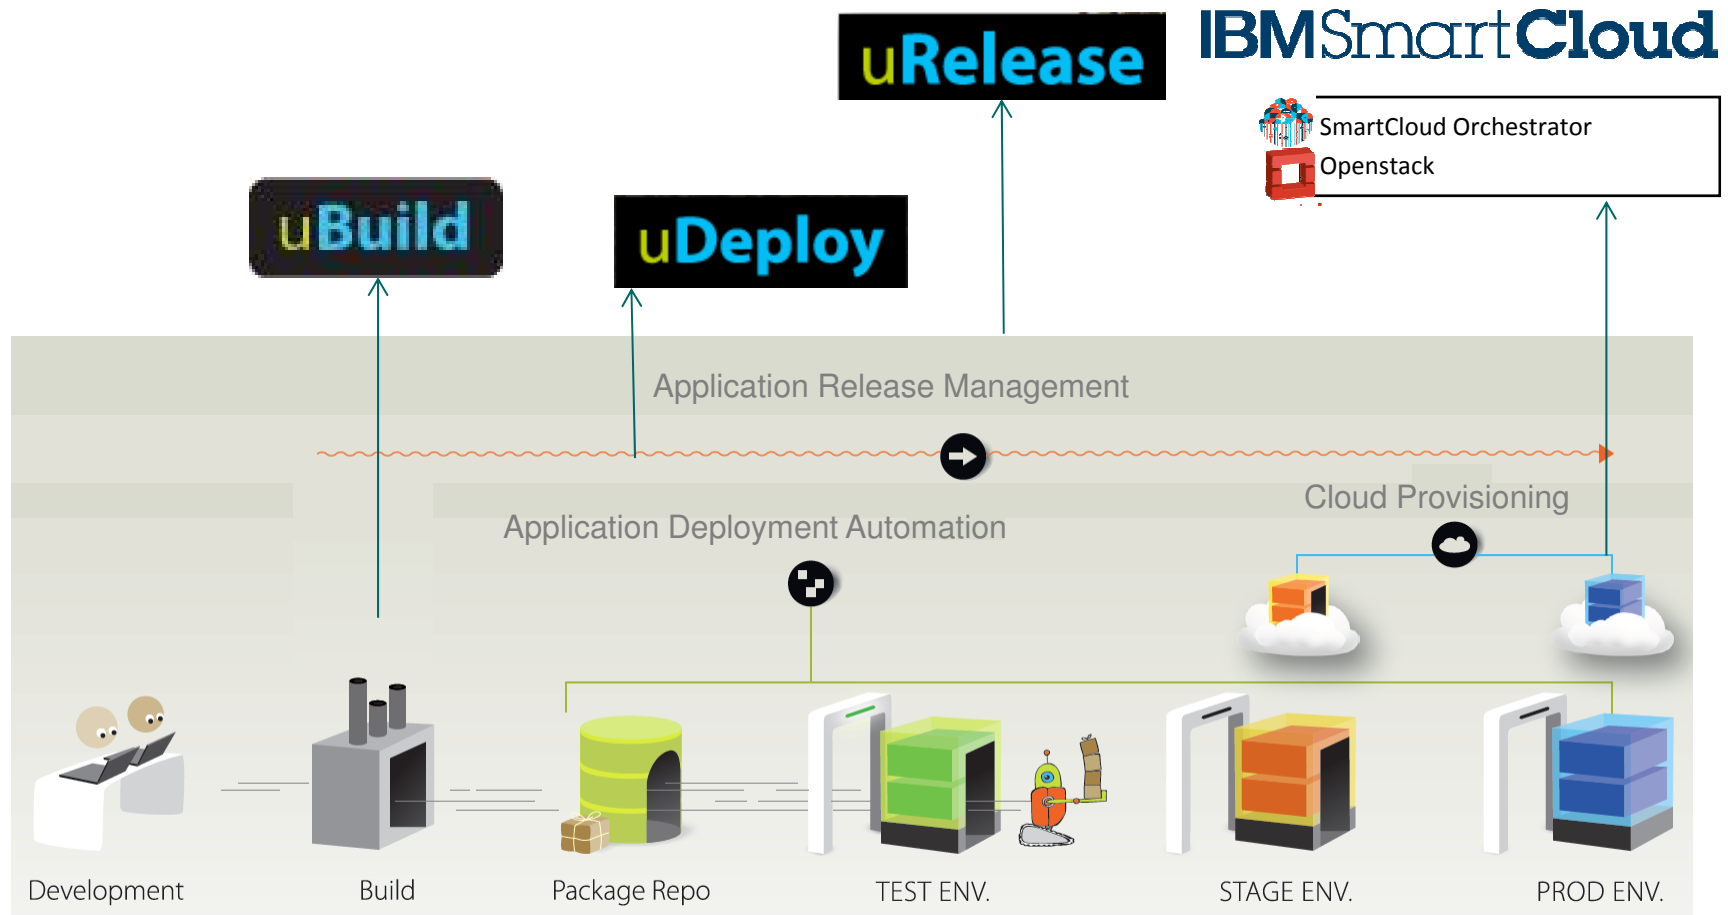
uRelease

IBMSmartCloud

SmartCloud Orchestrator
Openstack

uBuild

uDeploy

Application Release Management

Cloud Provisioning

Application Deployment Automation

Development

Build

Package Repo

TEST ENV.

STAGE ENV.

PROD ENV.